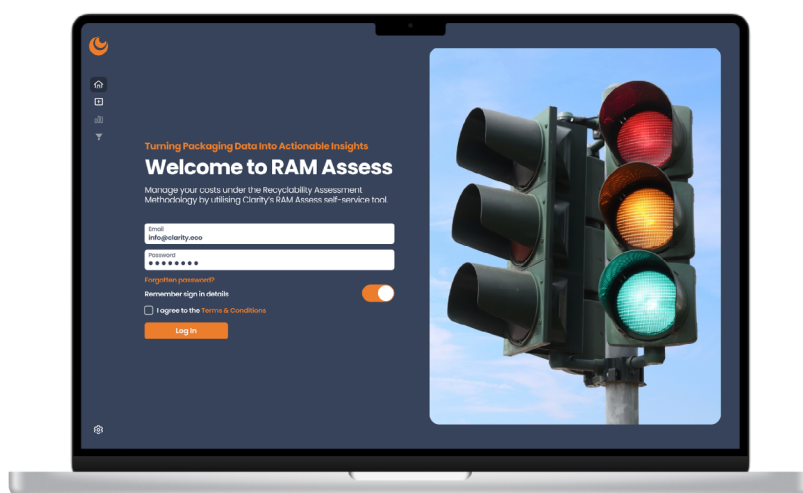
Turning Packaging Data Into Actionable Insights

Welcome to RAM Assess

Manage your costs under the Recyclability Assessment Methodology by utilising Clarity's RAM Assess self-service tool.

Email
info@clarity.eco

Password
••••••••

Forgotten password?

Remember sign in details

I agree to the Terms & Conditions

Log In